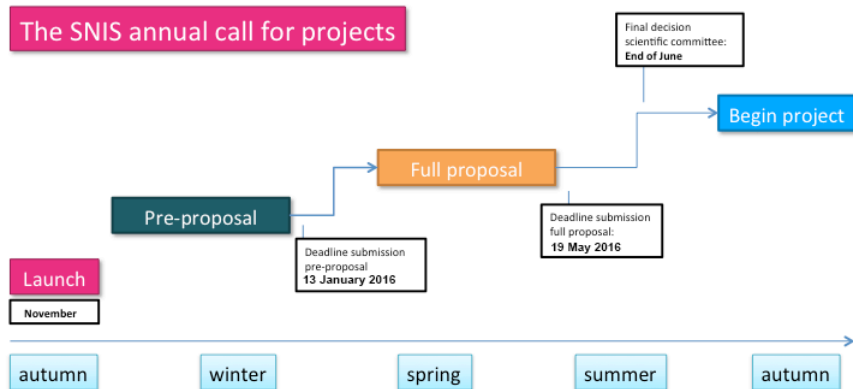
The SNIS annual call for projects

Final decision scientific committee:
**End of June**

Begin project

Full proposal

Pre-proposal

Deadline submission full proposal:
**19 May 2016**

Deadline submission pre-proposal
**13 January 2016**

Launch

November

autumn

winter

spring

summer

autumn